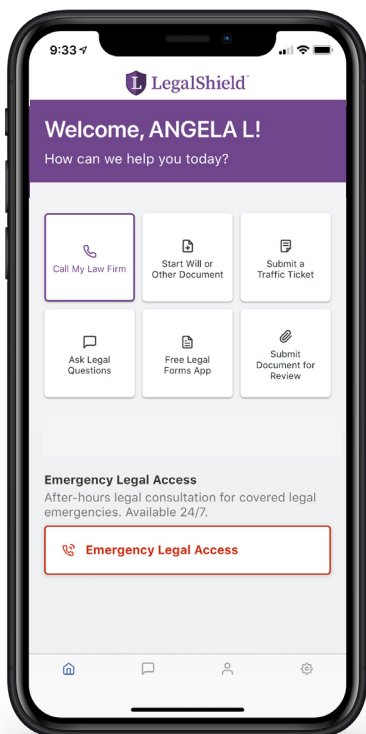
9:33

L LegalShield®

Welcome, ANGELA L!
How can we help you today?

Call My Law Firm

Start Will or Other Document

Submit a Traffic Ticket

Ask Legal Questions

Free Legal Forms App

Submit Document for Review

Emergency Legal Access
After-hours legal consultation for covered legal emergencies. Available 24/7.

Emergency Legal Access